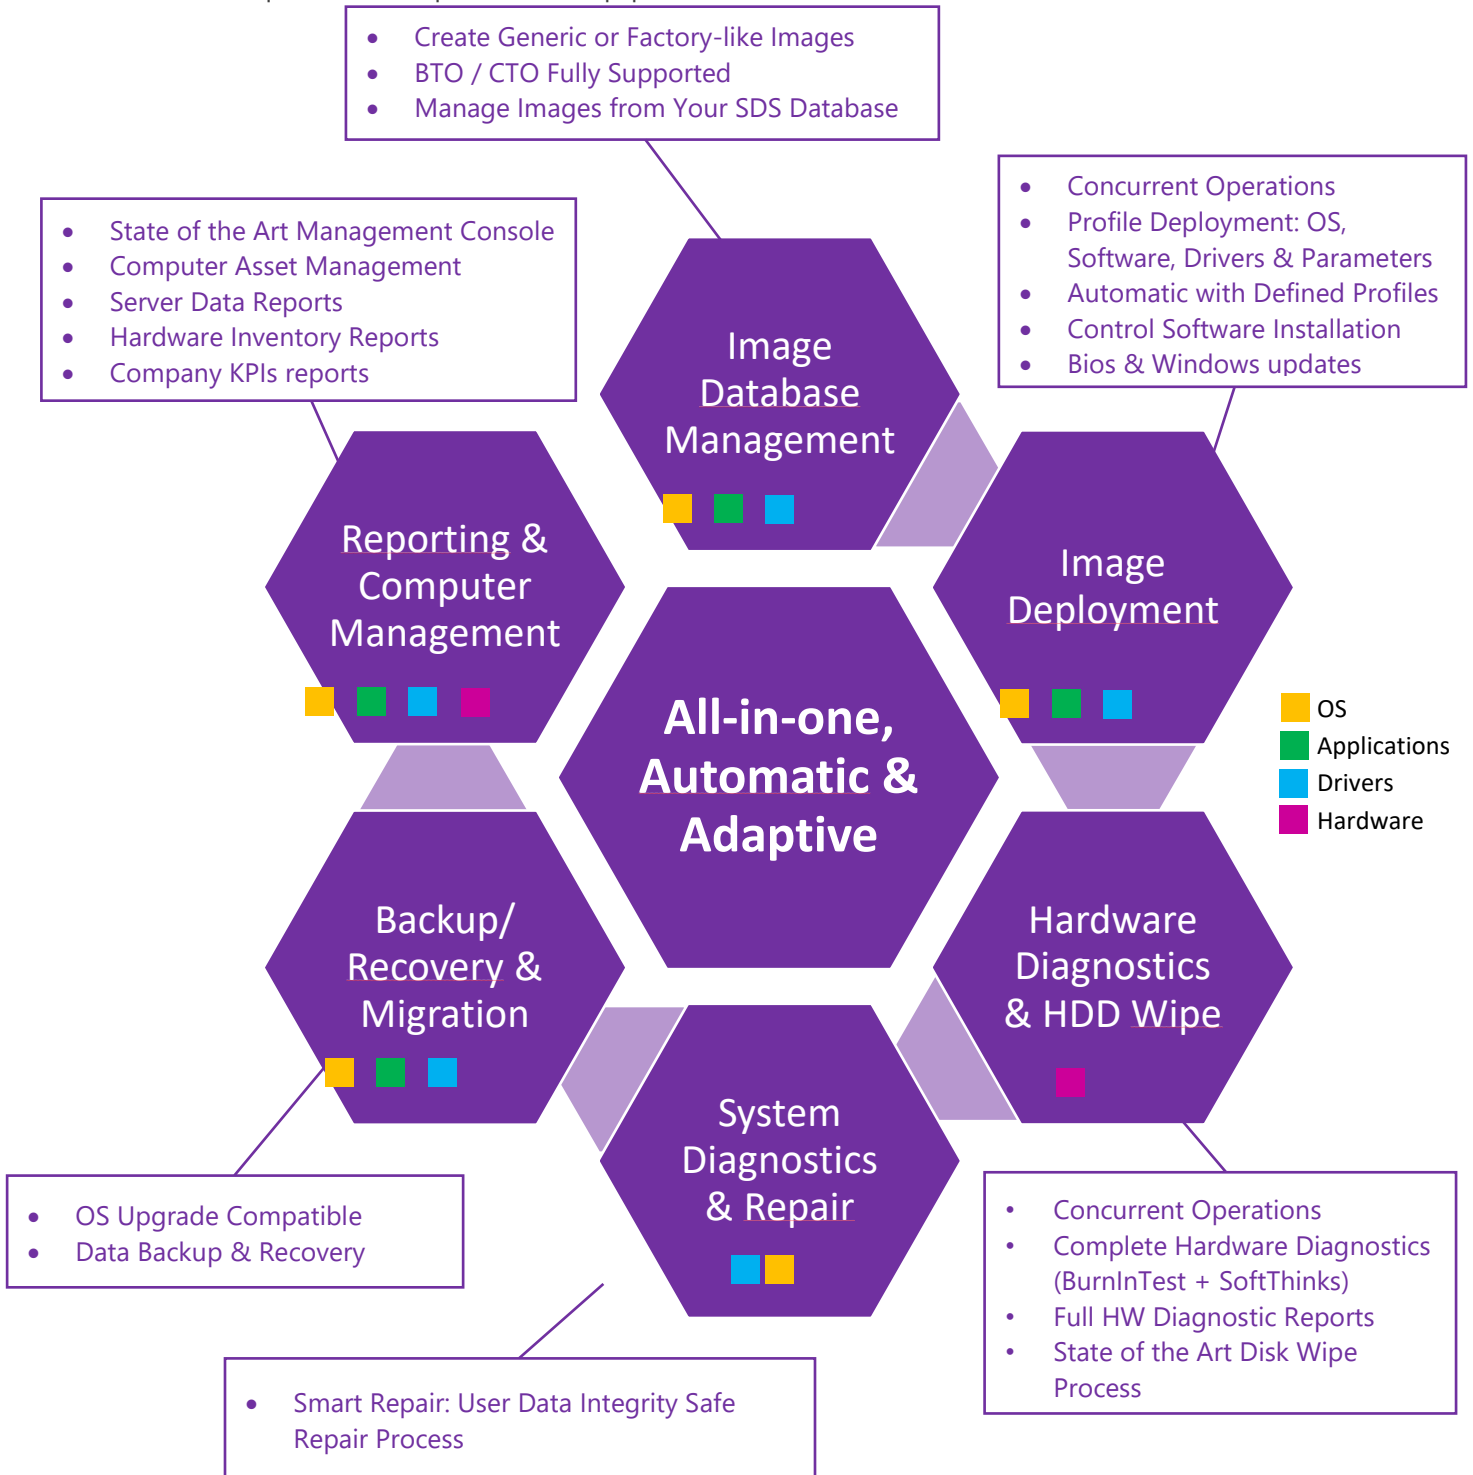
- Create Generic or Factory-like Images
- BTO / CTO Fully Supported
- Manage Images from Your SDS Database

- State of the Art Management Console
- Computer Asset Management
- Server Data Reports
- Hardware Inventory Reports
- Company KPIs reports

- Concurrent Operations
- Profile Deployment: OS, Software, Drivers & Parameters
- Automatic with Defined Profiles
- Control Software Installation
- Bios & Windows updates

Image Database Management

Reporting & Computer Management

Image Deployment

All-in-one, Automatic & Adaptive

OS
Applications
Drivers
Hardware

Backup/ Recovery & Migration

Hardware Diagnostics & HDD Wipe

System Diagnostics & Repair

- OS Upgrade Compatible
- Data Backup & Recovery

- Concurrent Operations
- Complete Hardware Diagnostics (BurnInTest + SoftThinks)
- Full HW Diagnostic Reports
- State of the Art Disk Wipe Process

- Smart Repair: User Data Integrity Safe Repair Process